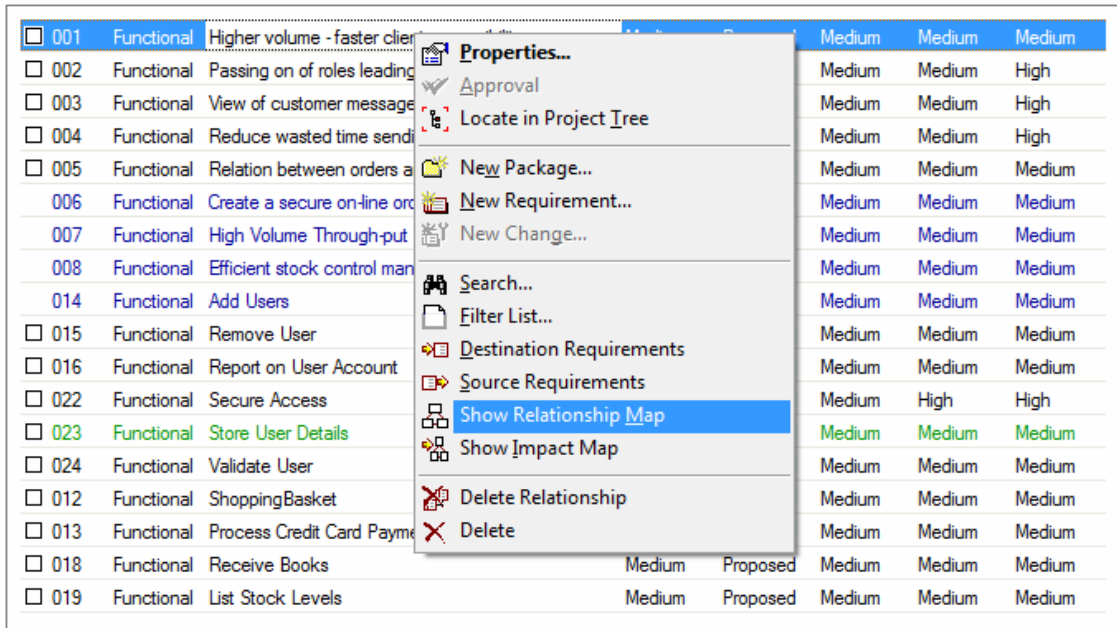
| | | | | | | | |
|---|---|---|---|---|---|---|---|
| ☐ 001 | Functional | Higher volume - faster clie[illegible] | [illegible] | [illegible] | Medium | Medium | Medium |
| ☐ 002 | Functional | Passing on of roles leading | | | Medium | Medium | High |
| ☐ 003 | Functional | View of customer message | | | Medium | Medium | High |
| ☐ 004 | Functional | Reduce wasted time sendi | | | Medium | Medium | High |
| ☐ 005 | Functional | Relation between orders a | | | Medium | Medium | Medium |
| 006 | Functional | Create a secure on-line ord | | | Medium | Medium | Medium |
| 007 | Functional | High Volume Through-put | | | Medium | Medium | Medium |
| 008 | Functional | Efficient stock control man | | | Medium | Medium | Medium |
| 014 | Functional | Add Users | | | Medium | Medium | Medium |
| ☐ 015 | Functional | Remove User | | | Medium | Medium | Medium |
| ☐ 016 | Functional | Report on User Account | | | Medium | Medium | Medium |
| ☐ 022 | Functional | Secure Access | | | Medium | High | High |
| ☐ 023 | Functional | Store User Details | | | Medium | Medium | Medium |
| ☐ 024 | Functional | Validate User | | | Medium | Medium | Medium |
| ☐ 012 | Functional | ShoppingBasket | | | Medium | Medium | Medium |
| ☐ 013 | Functional | Process Credit Card Payme | | | Medium | Medium | Medium |
| ☐ 018 | Functional | Receive Books | Medium | Proposed | Medium | Medium | Medium |
| ☐ 019 | Functional | List Stock Levels | Medium | Proposed | Medium | Medium | Medium |

Properties...
Approval
Locate in Project Tree
New Package...
New Requirement...
New Change...
Search...
Filter List...
Destination Requirements
Source Requirements
Show Relationship Map
Show Impact Map
Delete Relationship
Delete